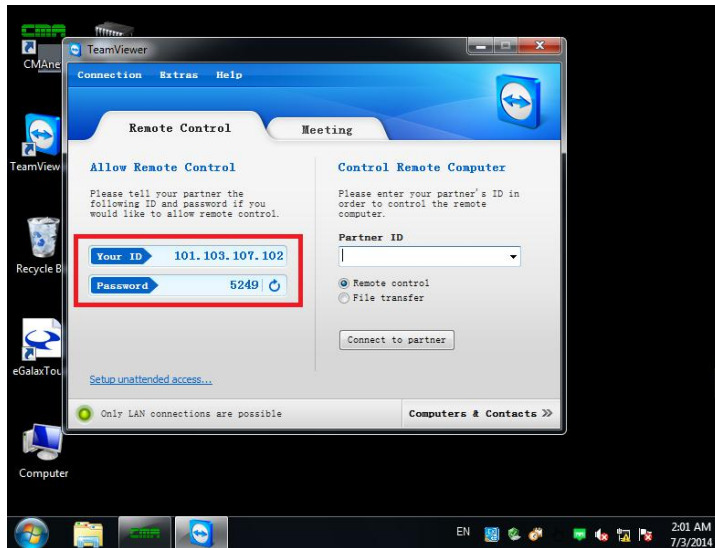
CMAne

TeamView

Recycle B

eGalaxTou

Computer

TeamViewer

Connection Extras Help

Remote Control

Meeting

Allow Remote Control

Please tell your partner the following ID and password if you would like to allow remote control.

Your ID 101.103.107.102

Password 5249

Setup unattended access...

Control Remote Computer

Please enter your partner's ID in order to control the remote computer.

Partner ID

Remote control

File transfer

Connect to partner

Only LAN connections are possible

Computers & Contacts

EN

2:01 AM
7/3/2014